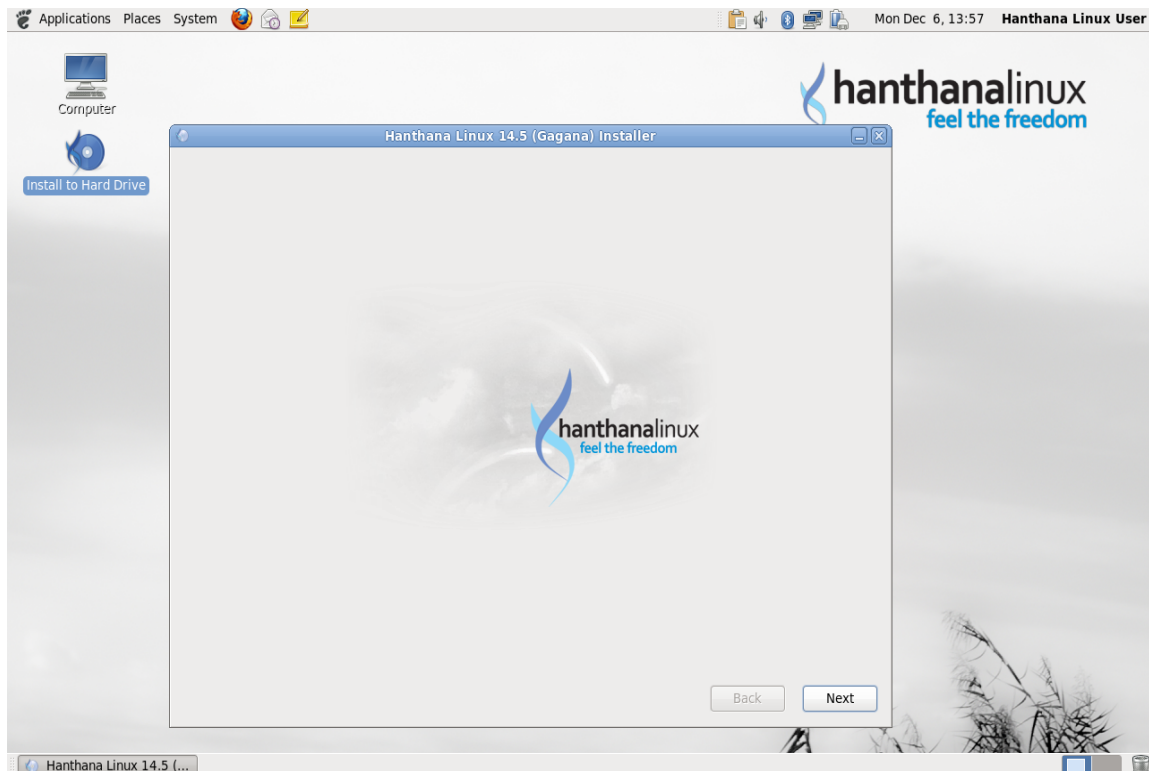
Applications Places System

Mon Dec 6, 13:57 Hanthana Linux User

Computer

Install to Hard Drive

hanthanalinux
feel the freedom

Hanthana Linux 14.5 (Gagana) Installer

hanthanalinux
feel the freedom

Back

Next

Hanthana Linux 14.5 (...